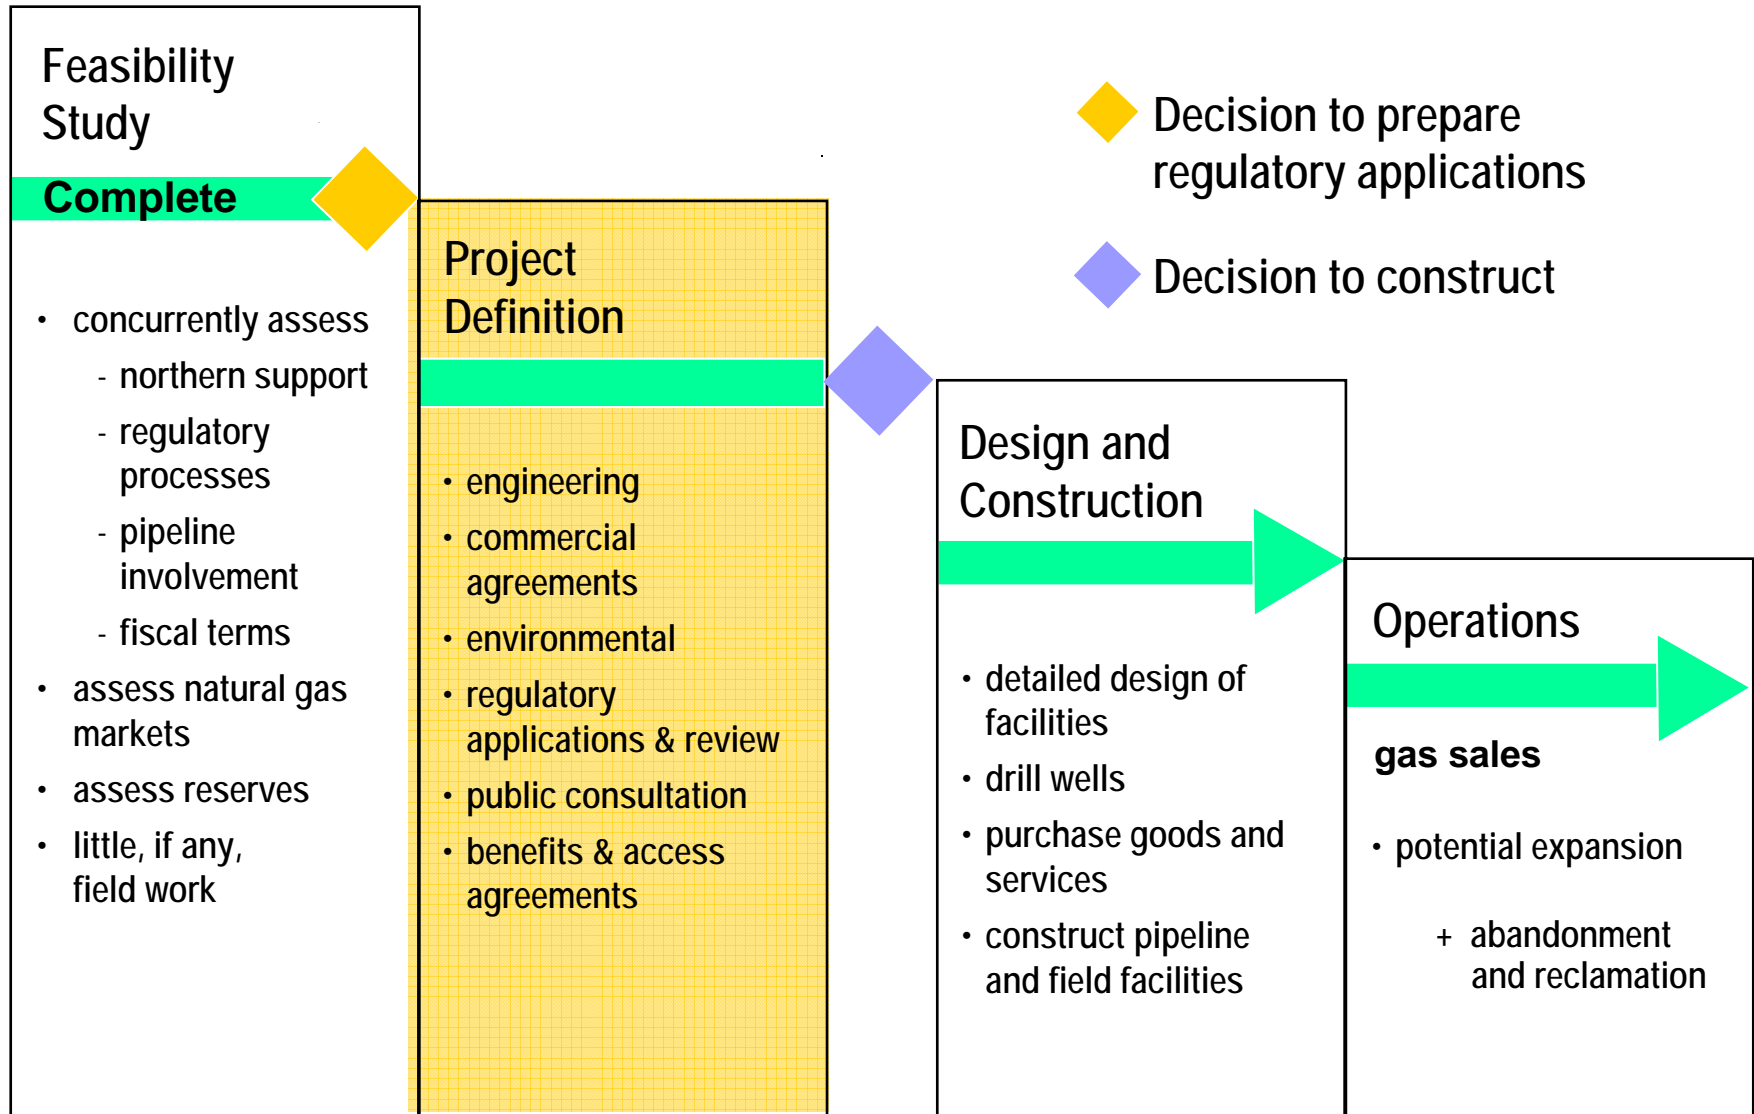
Feasibility Study

Complete

• concurrently assess
- northern support
- regulatory processes
- pipeline involvement
- fiscal terms
• assess natural gas markets
• assess reserves
• little, if any, field work

Project Definition

• engineering
• commercial agreements
• environmental
• regulatory applications & review
• public consultation
• benefits & access agreements

Decision to prepare regulatory applications

Decision to construct

Design and Construction

• detailed design of facilities
• drill wells
• purchase goods and services
• construct pipeline and field facilities

Operations

gas sales

• potential expansion

+ abandonment and reclamation